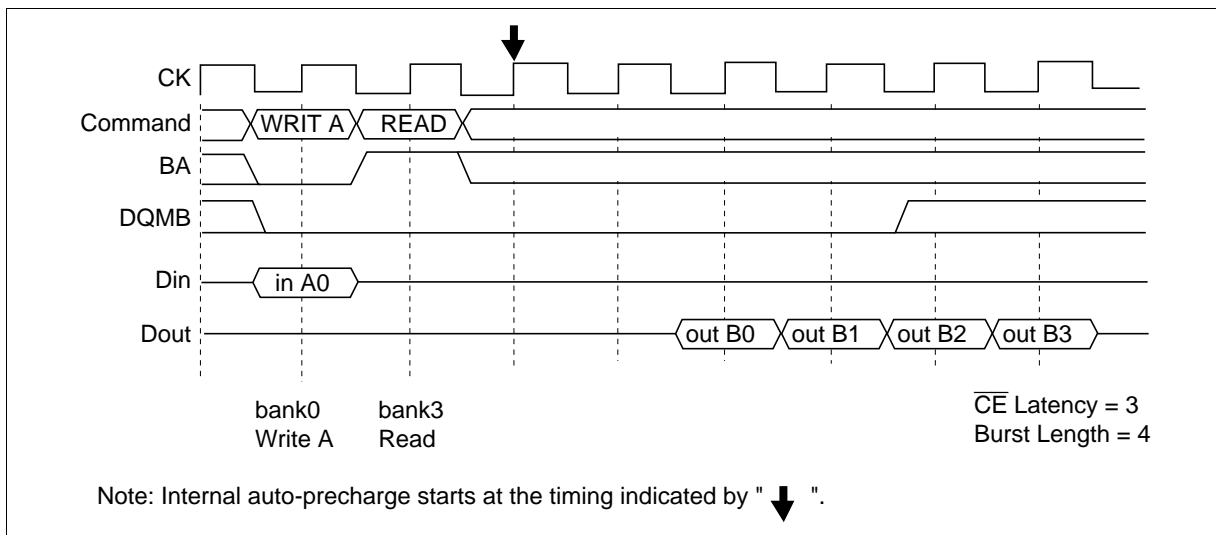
CK

Command

BA

DQMB

Din

Dout

WRIT A

READ

in A0

out B0

out B1

out B2

out B3

bank0
Write A

bank3
Read

$\overline{CE}$ Latency = 3
Burst Length = 4

Note: Internal auto-precharge starts at the timing indicated by " ".